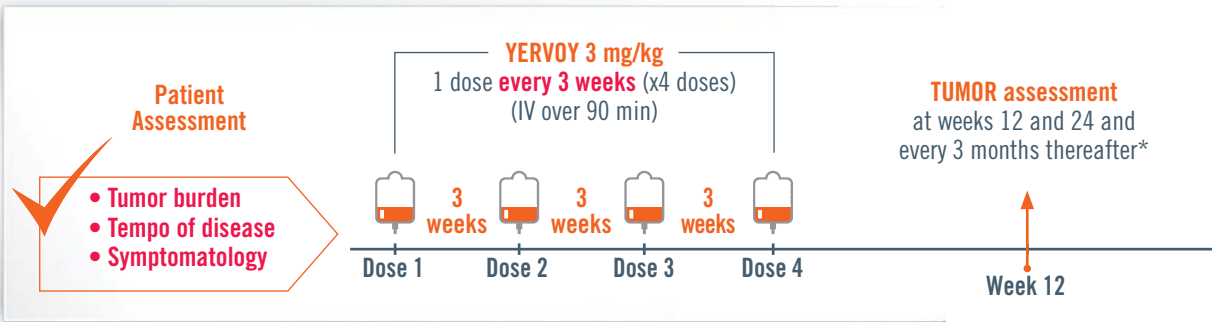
Patient Assessment

• Tumor burden
• Tempo of disease
• Symptomatology

YERVOY 3 mg/kg
1 dose every 3 weeks (x4 doses)
(IV over 90 min)

3 weeks
3 weeks
3 weeks

Dose 1
Dose 2
Dose 3
Dose 4

TUMOR assessment
at weeks 12 and 24 and every 3 months thereafter*

Week 12